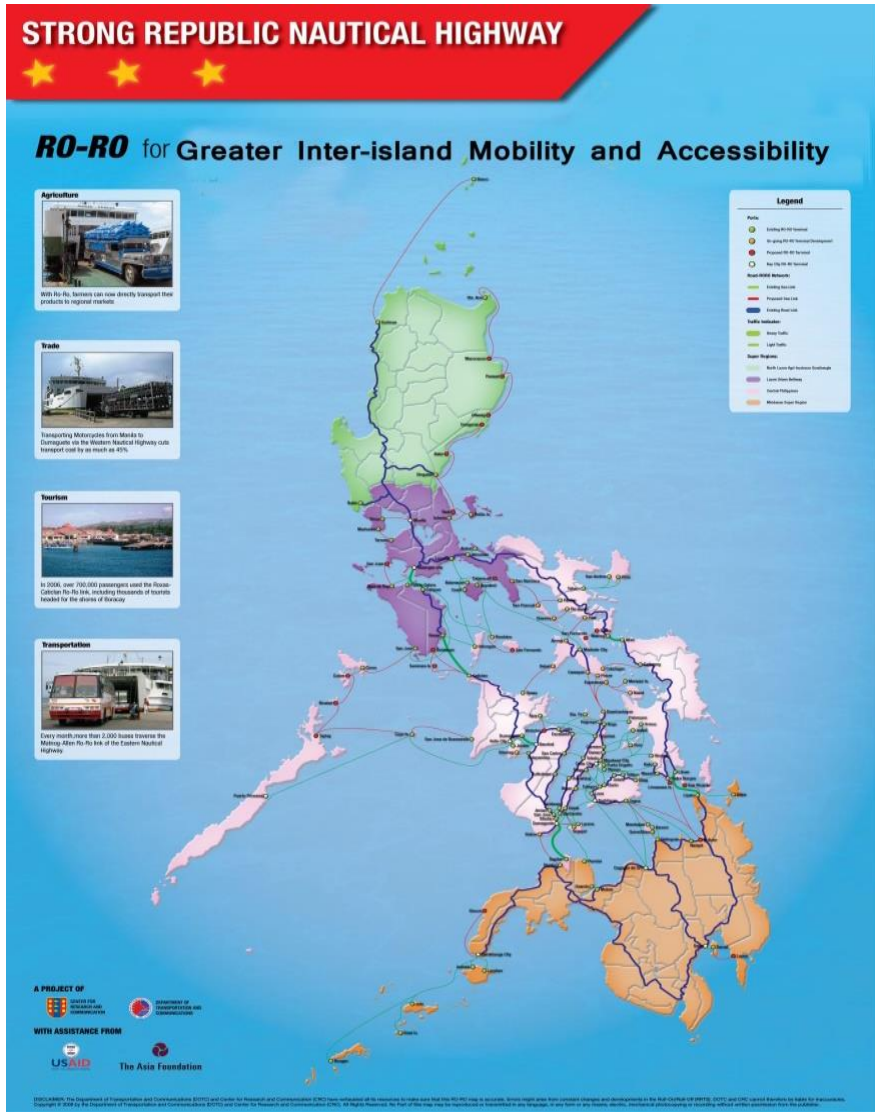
STRONG REPUBLIC NAUTICAL HIGHWAY

RO-RO for Greater Inter-island Mobility and Accessibility

Agriculture

With Ro-Ro, farmers can now directly transport their products to regional markets

Trade

Transporting Motorcycles from Manila to Dumaguete via the Western Nautical Highway cuts transport cost by as much as 45%.

Tourism

In 2006, over 700,000 passengers used the Roxas-Caticlan Ro-Ro link, including thousands of tourists headed for the shores of Boracay

Transportation

Every month, more than 2,000 buses traverse the Matnog-Allen Ro-Ro link of the Eastern Nautical Highway.

Legend

Ports:
Existing RO-RO Terminal
On-going RO-RO Terminal Development
Proposed RO-RO Terminal
Key City RO-RO Terminal
Road-RORO Network:
Existing Sea Link
Proposed Sea Link
Existing Road Link
Traffic Indicator:
Heavy Traffic
Light Traffic
Super Regions:
North Luzon Agri-business Quadrangle
Luzon Urban Beltway
Central Philippines
Mindanao Super Region

A PROJECT OF
CENTER FOR RESEARCH AND COMMUNICATION
DEPARTMENT OF TRANSPORTATION AND COMMUNICATIONS

WITH ASSISTANCE FROM
USAID
The Asia Foundation

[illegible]